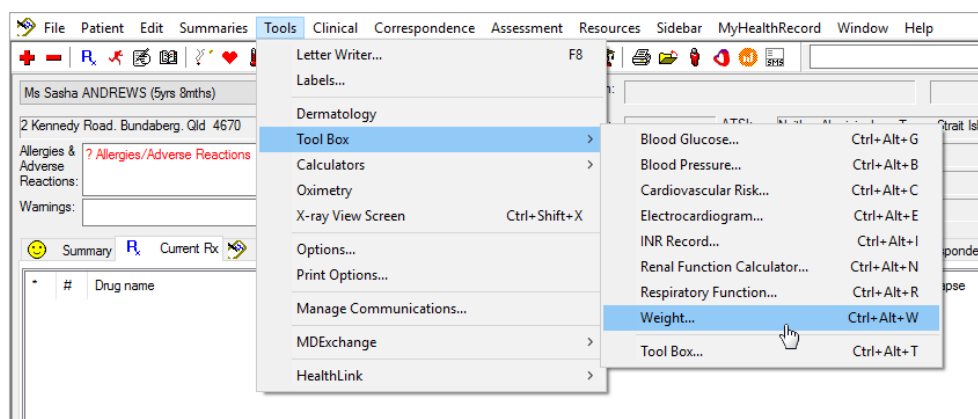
File Patient Edit Summaries Tools Clinical Correspondence Assessment Resources Sidebar MyHealthRecord Window Help

Ms Sasha ANDREWS (5yrs 8mths)

2 Kennedy Road. Bundaberg. Qld 4670

Allergies & Adverse Reactions: ? Allergies/Adverse Reactions

Warnings:

Summary Current Rx

\# Drug name

Letter Writer... F8
Labels...
Dermatology
Tool Box
Calculators
Oximetry
X-ray View Screen Ctrl+Shift+X
Options...
Print Options...
Manage Communications...
MDExchange
HealthLink

Blood Glucose... Ctrl+Alt+G
Blood Pressure... Ctrl+Alt+B
Cardiovascular Risk... Ctrl+Alt+C
Electrocardiogram... Ctrl+Alt+E
INR Record... Ctrl+Alt+I
Renal Function Calculator... Ctrl+Alt+N
Respiratory Function... Ctrl+Alt+R
Weight... Ctrl+Alt+W
Tool Box... Ctrl+Alt+T

ATSI:
ponde
apse